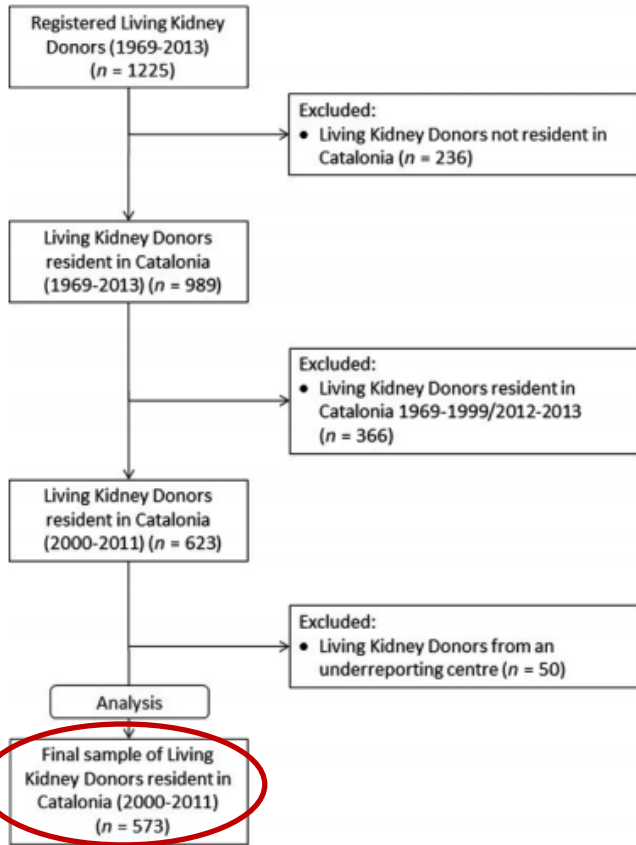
Registered Living Kidney Donors (1969-2013) ($n$ = 1225)

Excluded:
• Living Kidney Donors not resident in Catalonia ($n$ = 236)

Living Kidney Donors resident in Catalonia (1969-2013) ($n$ = 989)

Excluded:
• Living Kidney Donors resident in Catalonia 1969-1999/2012-2013 ($n$ = 366)

Living Kidney Donors resident in Catalonia (2000-2011) ($n$ = 623)

Excluded:
• Living Kidney Donors from an underreporting centre ($n$ = 50)

Analysis

Final sample of Living Kidney Donors resident in Catalonia (2000-2011) ($n$ = 573)